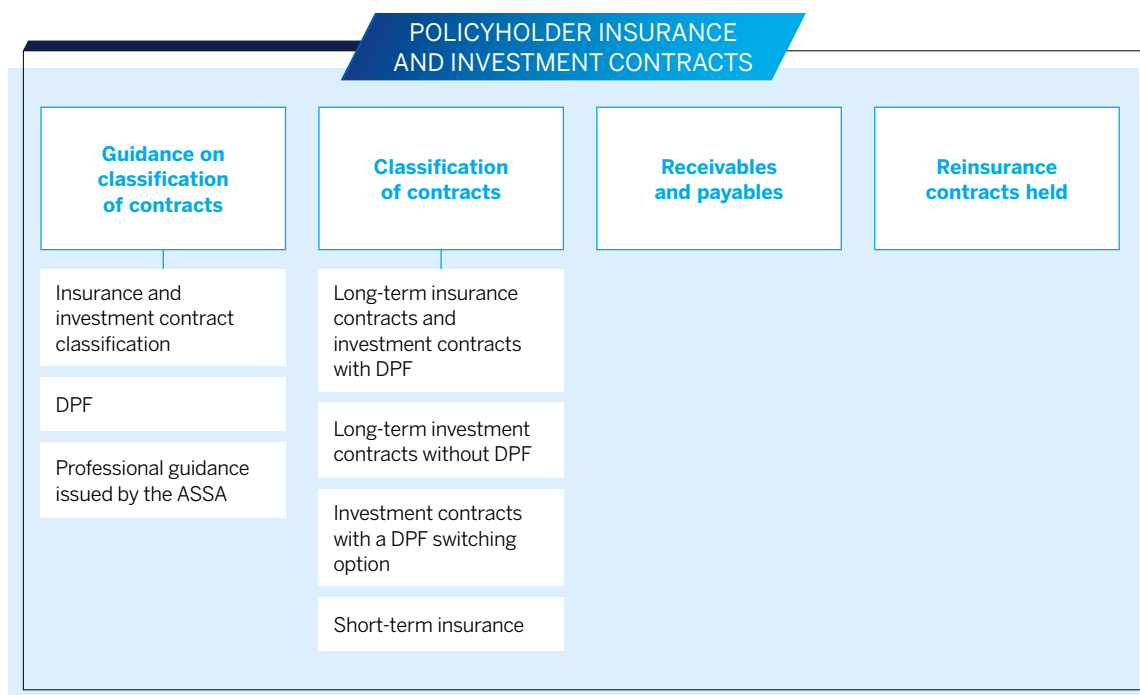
POLICYHOLDER INSURANCE AND INVESTMENT CONTRACTS

Guidance on classification of contracts

Insurance and investment contract classification

DPF

Professional guidance issued by the ASSA

Classification of contracts

Long-term insurance contracts and investment contracts with DPF

Long-term investment contracts without DPF

Investment contracts with a DPF switching option

Short-term insurance

Receivables and payables

Reinsurance contracts held